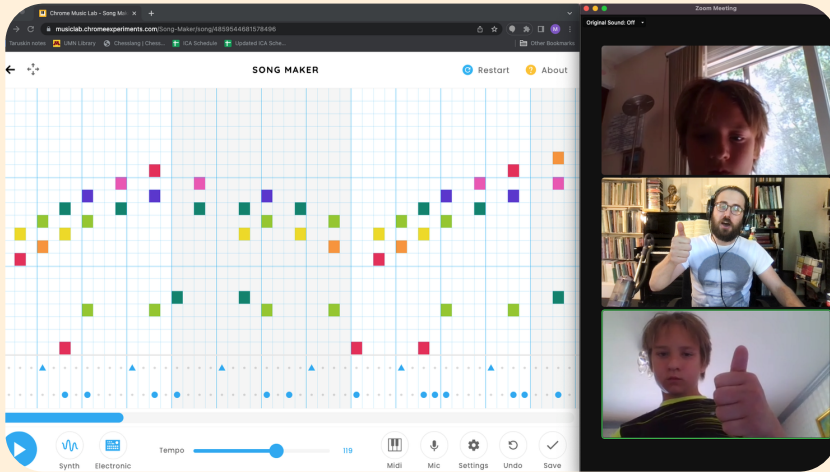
Chrome Music Lab – Song Mak ×
musiclab.chromeexperiments.com/Song-Maker/song/4859544681578496
Taruskin notes
UMN Library
Chesslang | Chess...
ICA Schedule
Updated ICA Sche...
Other Bookmarks
SONG MAKER
Restart
About
Synth
Electronic
Tempo
119
Midi
Mic
Settings
Undo
Save
Zoom Meeting
Original Sound: Off